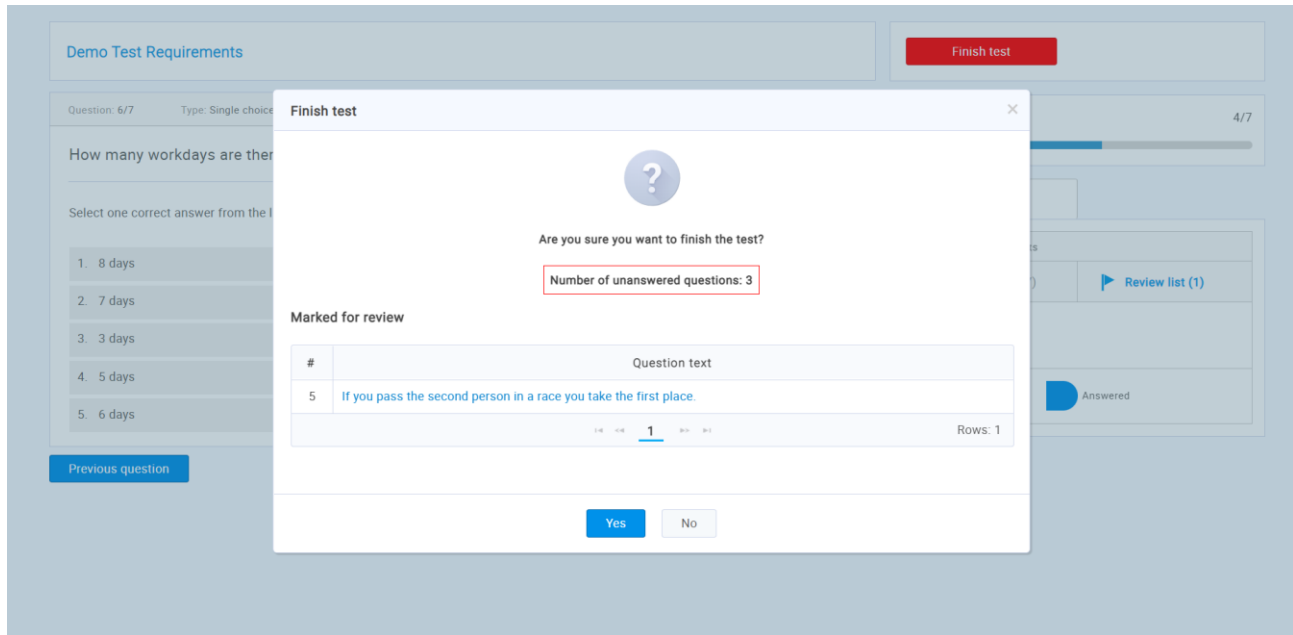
Demo Test Requirements

Finish test

Question: 6/7 Type: Single choice

How many workdays are ther

Select one correct answer from the l

1. 8 days
2. 7 days
3. 3 days
4. 5 days
5. 6 days

Previous question

4/7

ts

)

Review list (1)

Answered

Finish test

?

Are you sure you want to finish the test?

Number of unanswered questions: 3

Marked for review

| # | Question text |
|---|---|
| 5 | If you pass the second person in a race you take the first place. |

1

Rows: 1

Yes

No